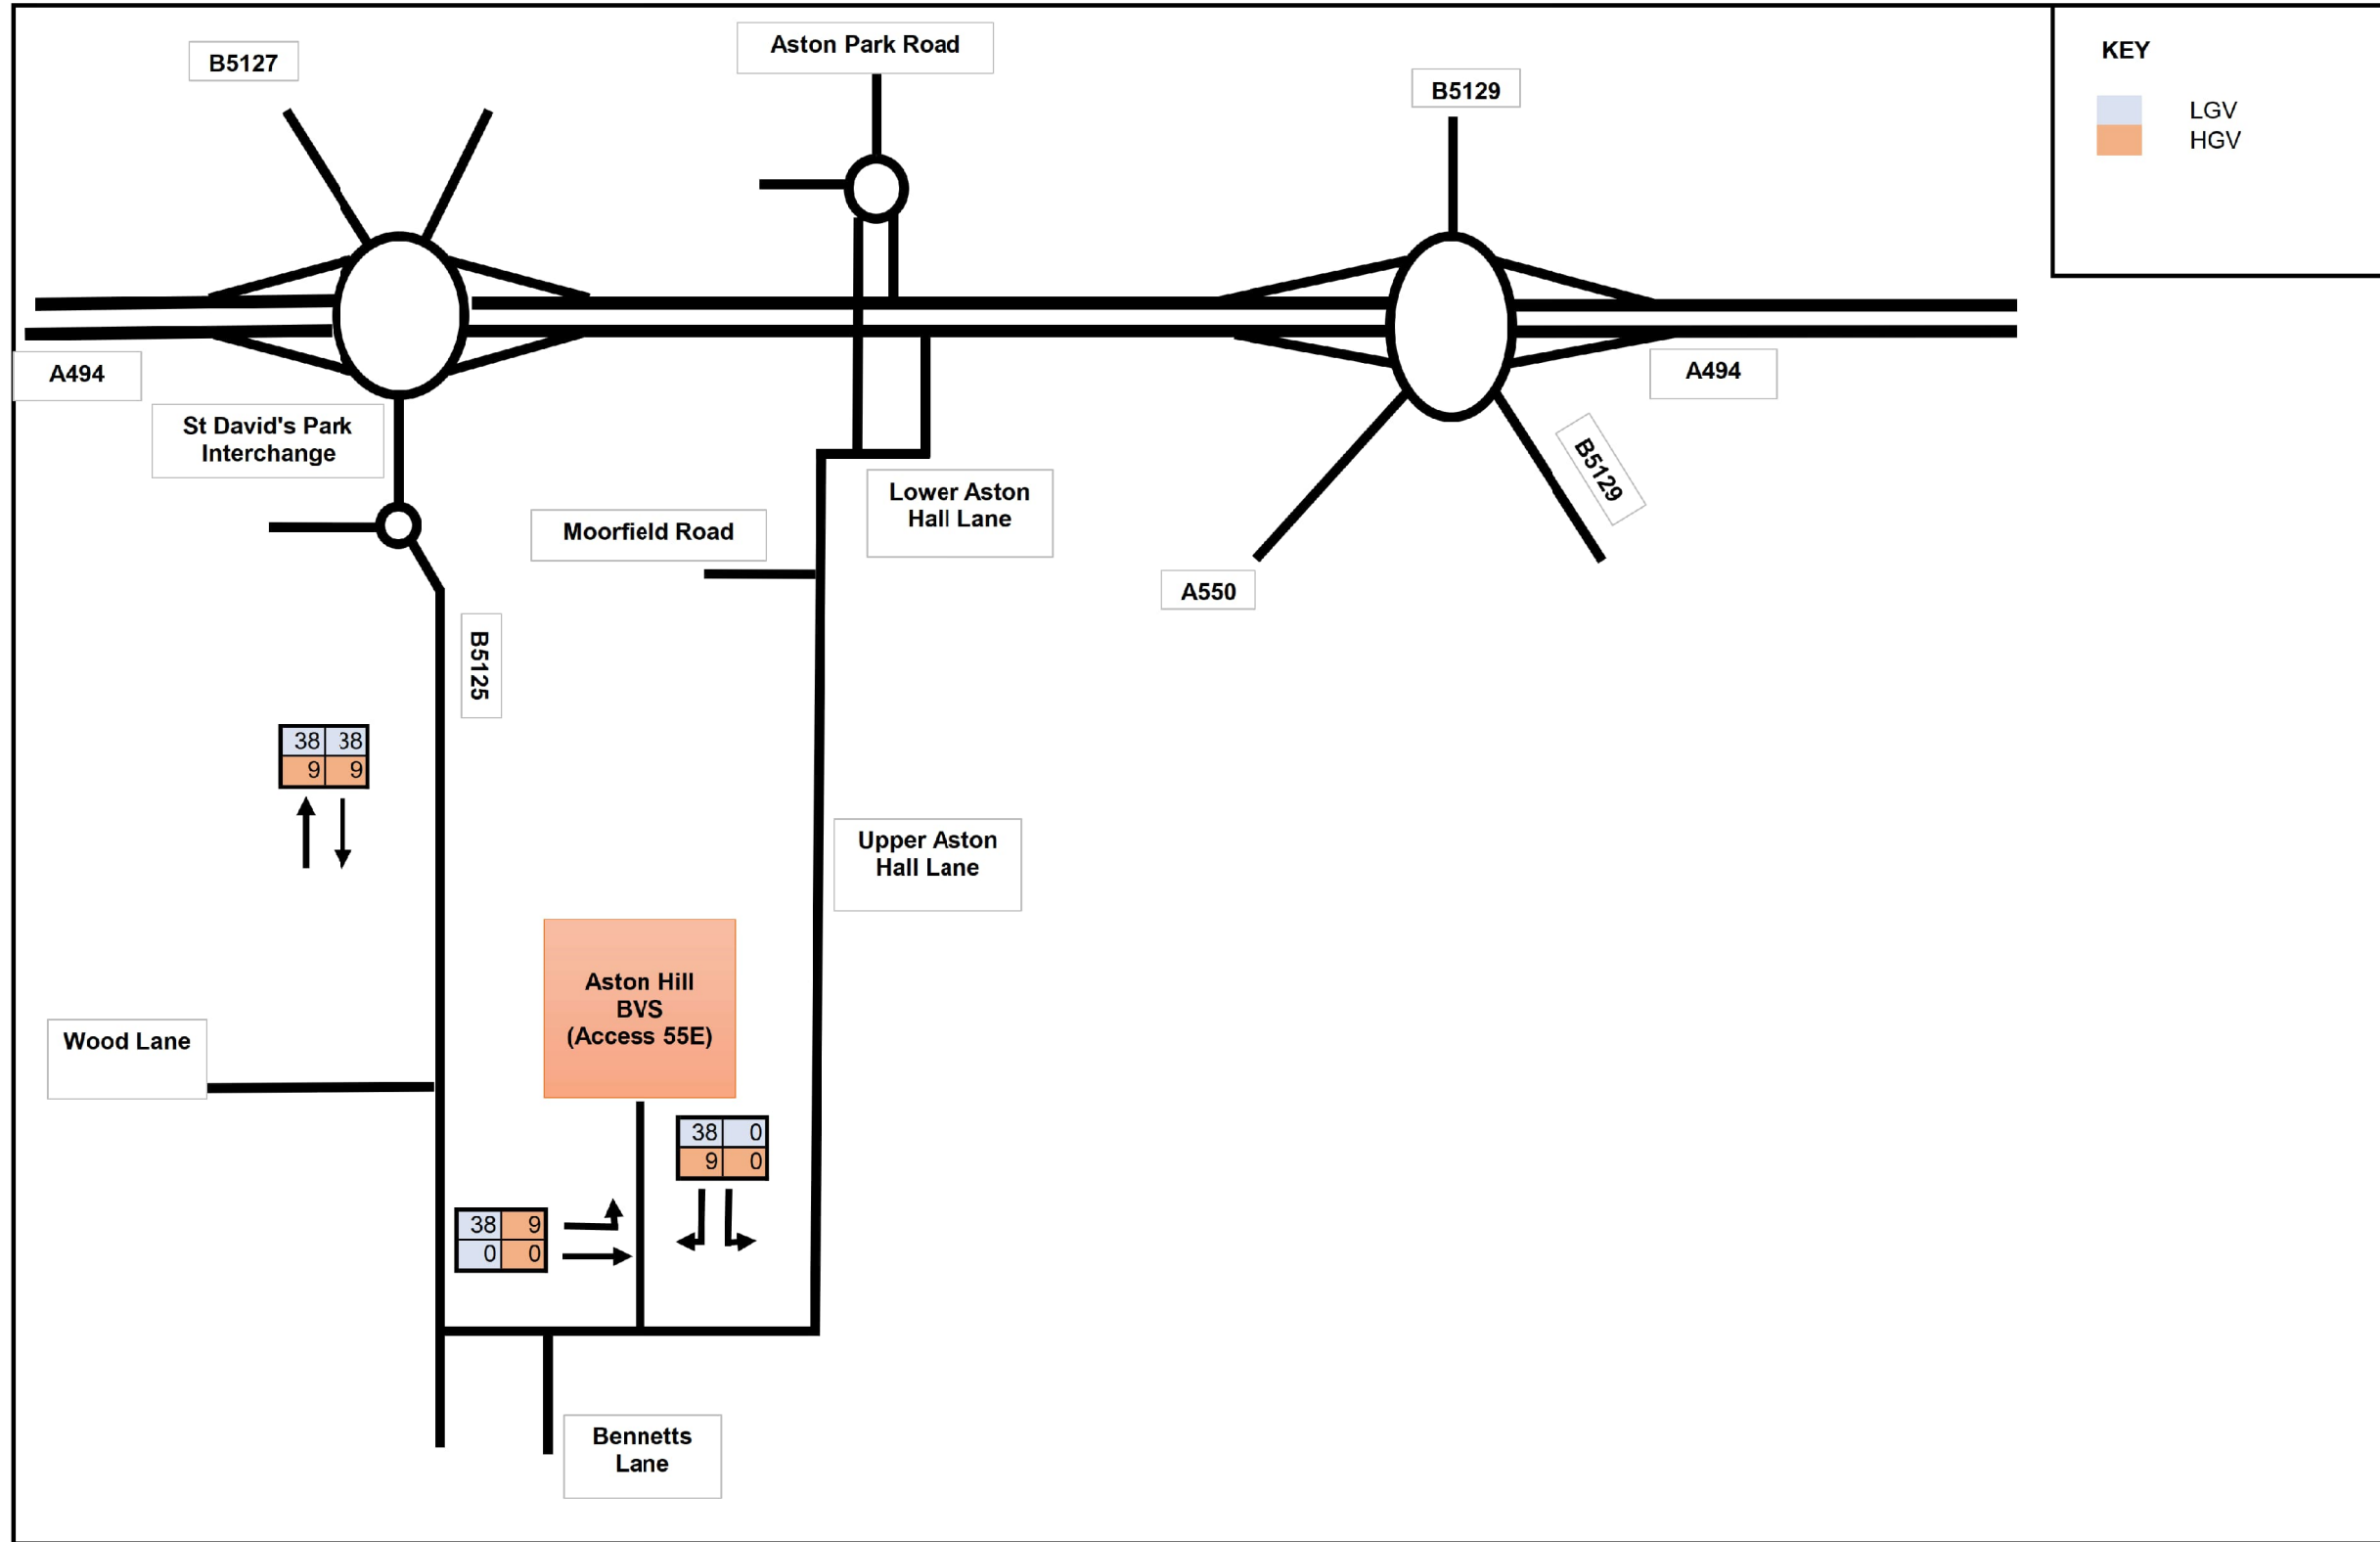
B5127

Aston Park Road

B5129

KEY

LGV
HGV

A494

St David's Park Interchange

Moorfield Road

Lower Aston Hall Lane

A494

B5129

A550

B5125

| 38 | 38 |
|---|---|
| 9 | 9 |

Upper Aston Hall Lane

Aston Hill BVS (Access 55E)

Wood Lane

| 38 | 0 |
|---|---|
| 9 | 0 |

| 38 | 9 |
|---|---|
| 0 | 0 |

Bennetts Lane